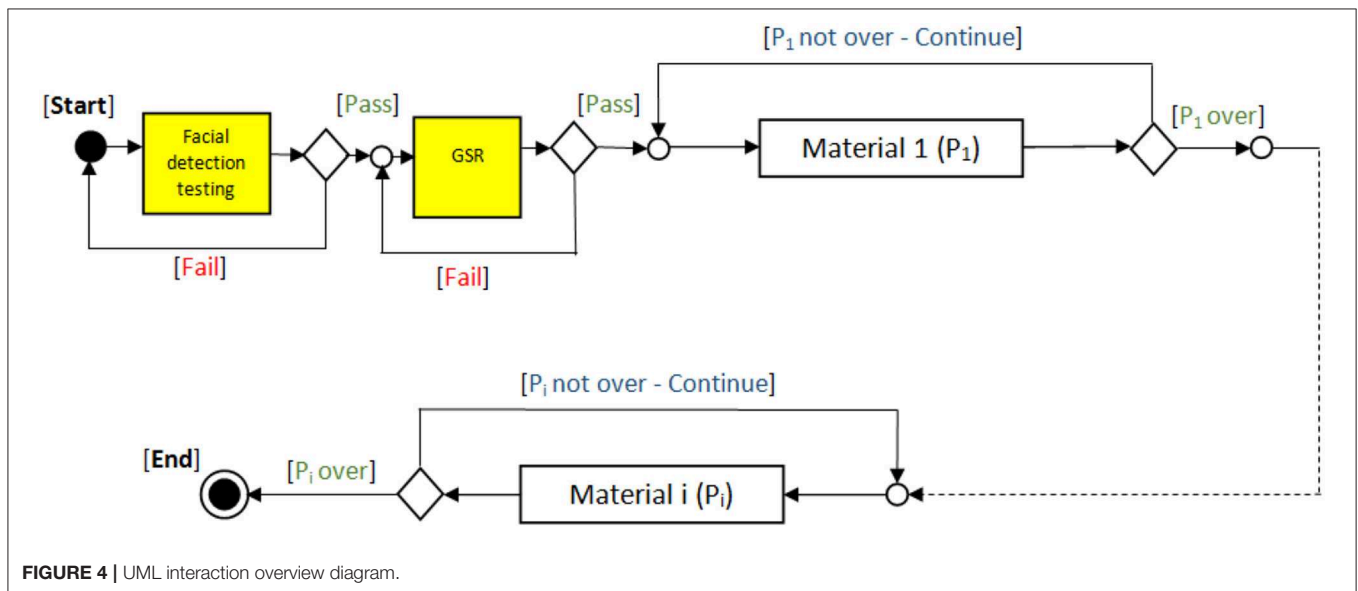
[$P_1$ not over - Continue]

[**Start**]

Facial detection testing

[Pass]

GSR

[Pass]

Material 1 ($P_1$)

[$P_1$ over]

[Fail]

[Fail]

[$P_i$ not over - Continue]

[**End**]

[$P_i$ over]

Material i ($P_i$)

**FIGURE 4 |** UML interaction overview diagram.